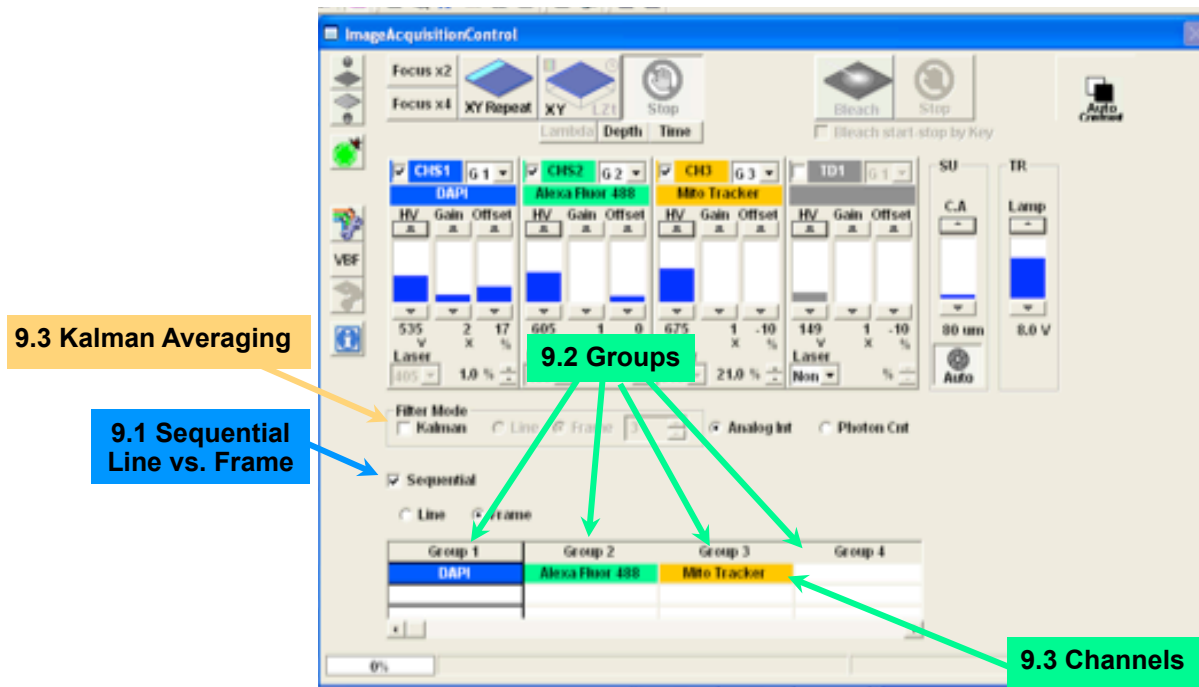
ImageAcquisitionControl

Focus x2
Focus x4
XY Repeat
XY
LZt
Stop
Lambda
Depth
Time
Bleach
Stop
Bleach start-stop by Key
Auto Contrast

CHS1 G1
DAPI
HV Gain Offset
535 V
2 X
17 %
Laser
405
1.0 %

CHS2 G2
Alexa Fluor 488
HV Gain Offset
605
1
0

CH3 G3
Mito Tracker
HV Gain Offset
675
1 X
-10 %
21.0 %

TD1 G1
HV Gain Offset
149 V
1 X
-10 %
Laser
Non
%

SU
C.A
80 um
Auto

TR
Lamp
8.0 V

VBF

9.3 Kalman Averaging

9.2 Groups

9.1 Sequential Line vs. Frame

Filter Mode
Kalman
Line
Frame
3
Analog Int
Photon Cnt

Sequential

Line
Frame

| Group 1 | Group 2 | Group 3 | Group 4 |
|---|---|---|---|
| DAPI | Alexa Fluor 488 | Mito Tracker | |
| | | | |
| | | | |

9.3 Channels

0%